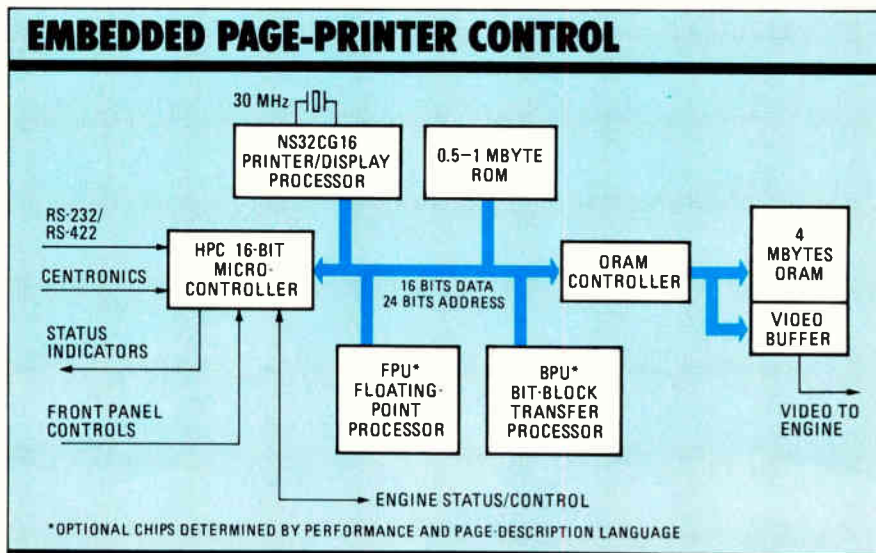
EMBEDDED PAGE-PRINTER CONTROL

30 MHz

NS32CG16 PRINTER/DISPLAY PROCESSOR

0.5-1 MBYTE ROM

RS-232/ RS-422

CENTRONICS

HPC 16-BIT MICRO-CONTROLLER

16 BITS DATA 24 BITS ADDRESS

DRAM CONTROLLER

4 MBYTES DRAM

VIDEO BUFFER

STATUS INDICATORS

FRONT PANEL CONTROLS

FPU* FLOATING-POINT PROCESSOR

BPU* BIT-BLOCK TRANSFER PROCESSOR

VIDEO TO ENGINE

ENGINE STATUS/CONTROL

*OPTIONAL CHIPS DETERMINED BY PERFORMANCE AND PAGE-DESCRIPTION LANGUAGE